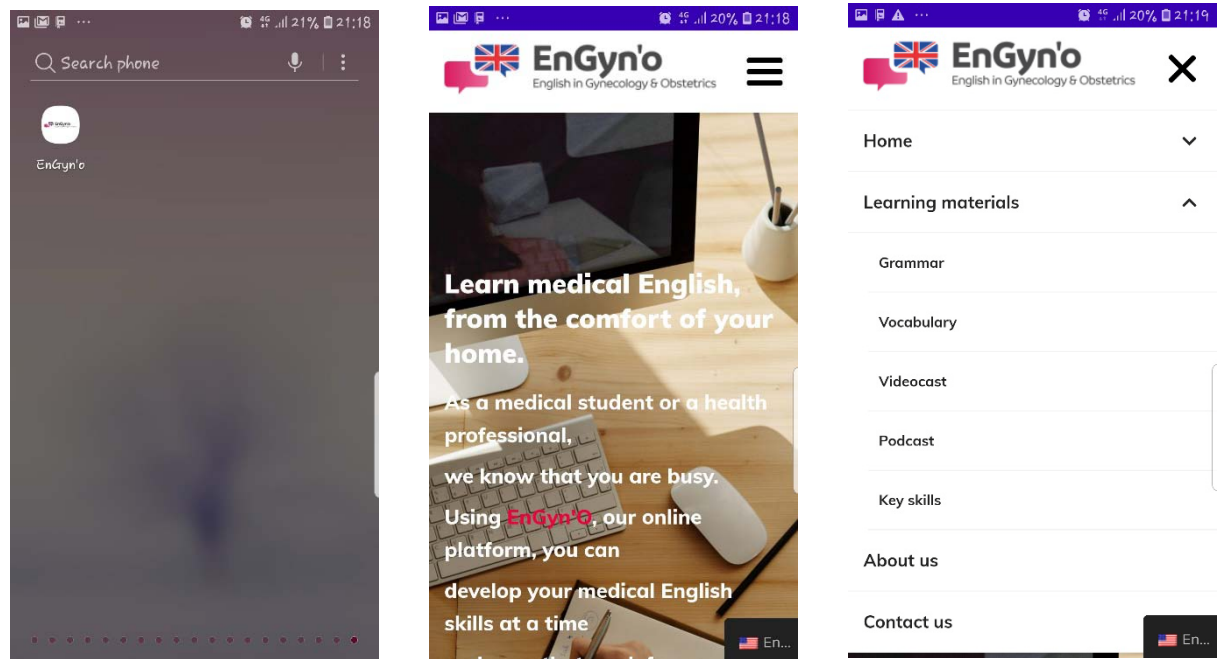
21% 21:18

Search phone

EnGyn'o

EnGyn'o

20% 21:18

EnGyn'o
English in Gynecology & Obstetrics

Learn medical English, from the comfort of your home.

As a medical student or a health professional,

we know that you are busy.

Using EnGyn'O, our online platform, you can

develop your medical English skills at a time

En...

20% 21:19

EnGyn'o
English in Gynecology & Obstetrics

Home

Learning materials

Grammar

Vocabulary

Videocast

Podcast

Key skills

About us

Contact us

En...